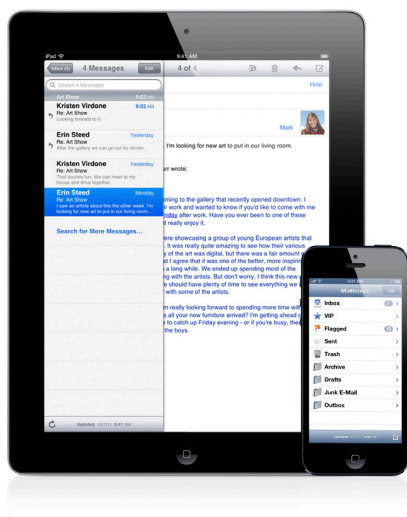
iPad
9:41 AM
Inbox (1)
4 Messages
Edit
4 of 4
Hide
Search 4 Messages
Art Show
Kristen Virdone
9:02 AM
Re: Art Show
Looking forward to it!
Erin Steed
Yesterday
Re: Art Show
Sounds good. I'll call you back for dinner.
Kristen Virdone
Yesterday
Re: Art Show
That sounds fun. We can stop by my house and drive together.
Erin Steed
Monday
Re: Art Show
I saw an article about this the other week. I'm looking for new art to put in our living room.
Search for More Messages...
Updated 03/7/11 9:41 AM
Mark
I'm looking for new art to put in our living room.
wrote:
ming to the gallery that recently opened downtown. I r work and wanted to know if you'd like to come with day after work. Have you ever been to one of these
e showcasing a group of young European artists that s really quite amazing to see how their various y of the work was digital, but there was a fair amount d I agree that it was one of the better, more inspiri a long while. We ended up spending most of the with the artists. But don't worry, I think this new show ould have plenty of time to see everything we with some of the artists.
m really looking forward to spending more time with s all your new furniture arrived? I'm getting ahead to catch up Friday evening - or if you're busy, the boys.
Mailboxes
Inbox
VIP
Flagged
Sent
Trash
Archive
Drafts
Junk E-Mail
Outbox